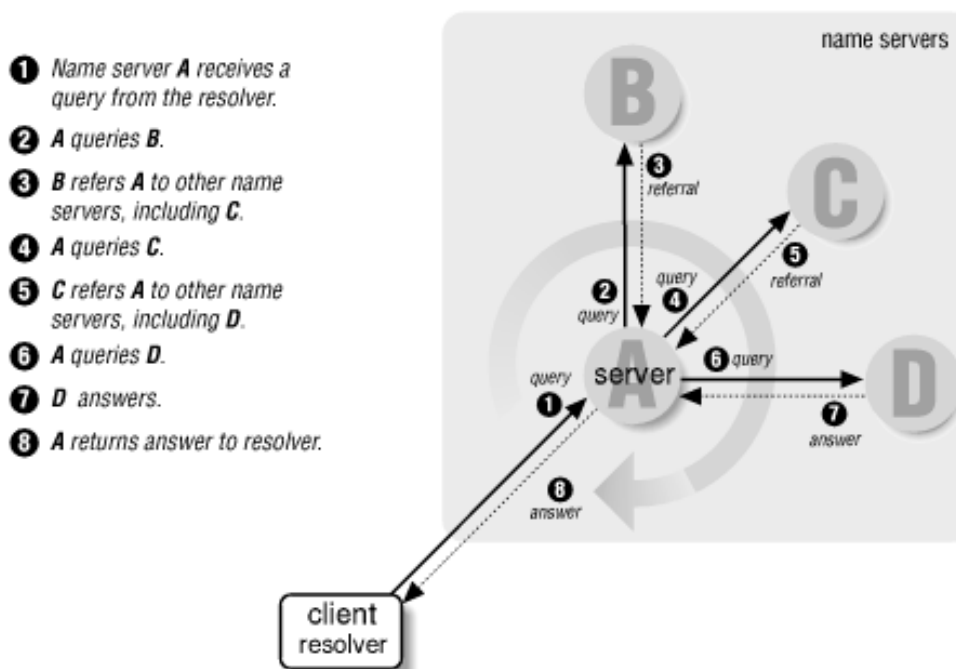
1 Name server **A** receives a query from the resolver.

2 **A** queries **B**.

3 **B** refers **A** to other name servers, including **C**.

4 **A** queries **C**.

5 **C** refers **A** to other name servers, including **D**.

6 **A** queries **D**.

7 **D** answers.

8 **A** returns answer to resolver.

name servers

B

3 referral

C

2 query

query 4

5 referral

A server

query 1

6 query

D

7 answer

8 answer

client resolver